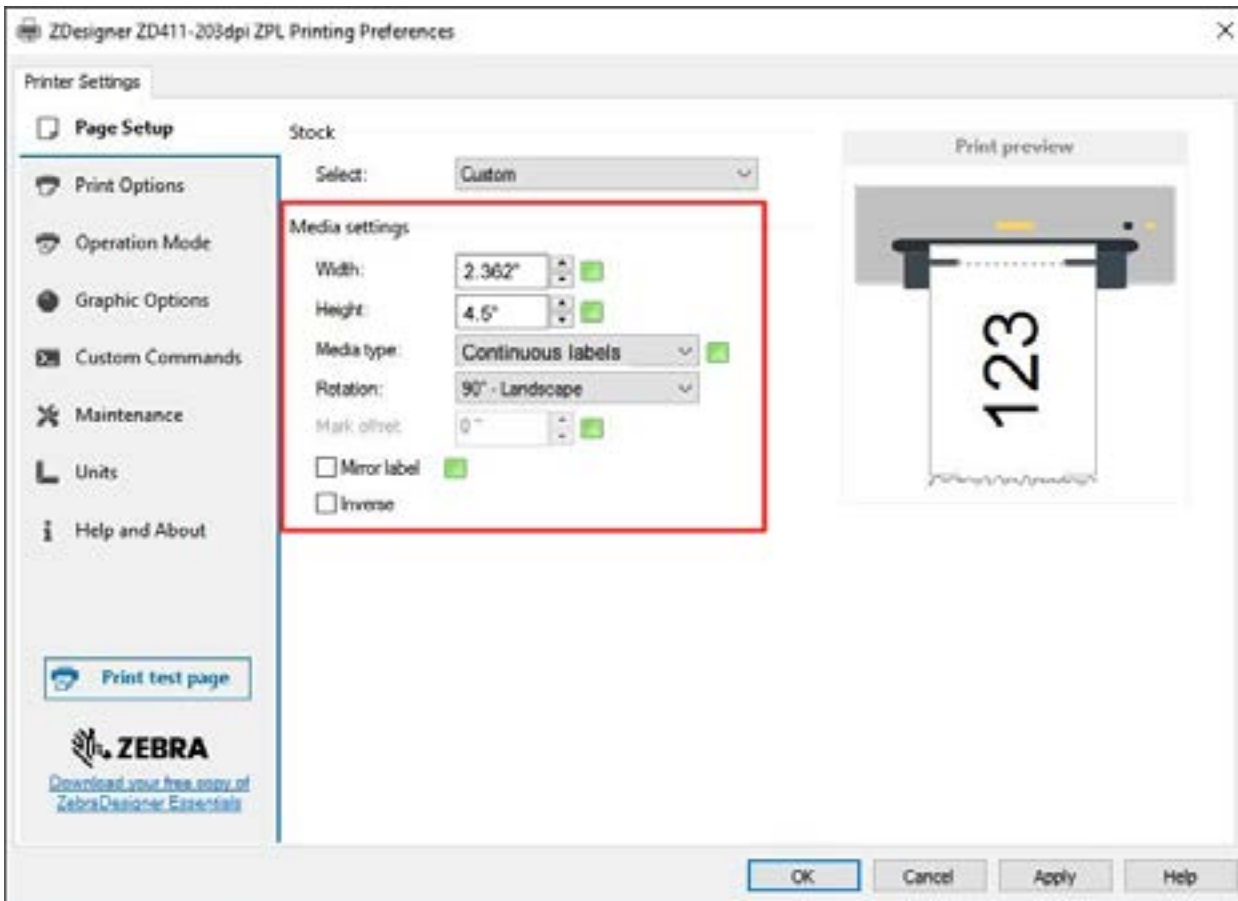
ZDesigner ZD411-203dpi ZPL Printing Preferences

×

Printer Settings

Page Setup

Print Options

Operation Mode

Graphic Options

Custom Commands

Maintenance

Units

Help and About

Print test page

ZEBRA

Download your free copy of ZebraDesigner Essentials

Stock

Select: Custom

Media settings

Width: 2.362"

Height: 4.5"

Media type: Continuous labels

Rotation: 90° - Landscape

Mark offset: 0 "

Mirror label

Inverse

Print preview

123

OK Cancel Apply Help